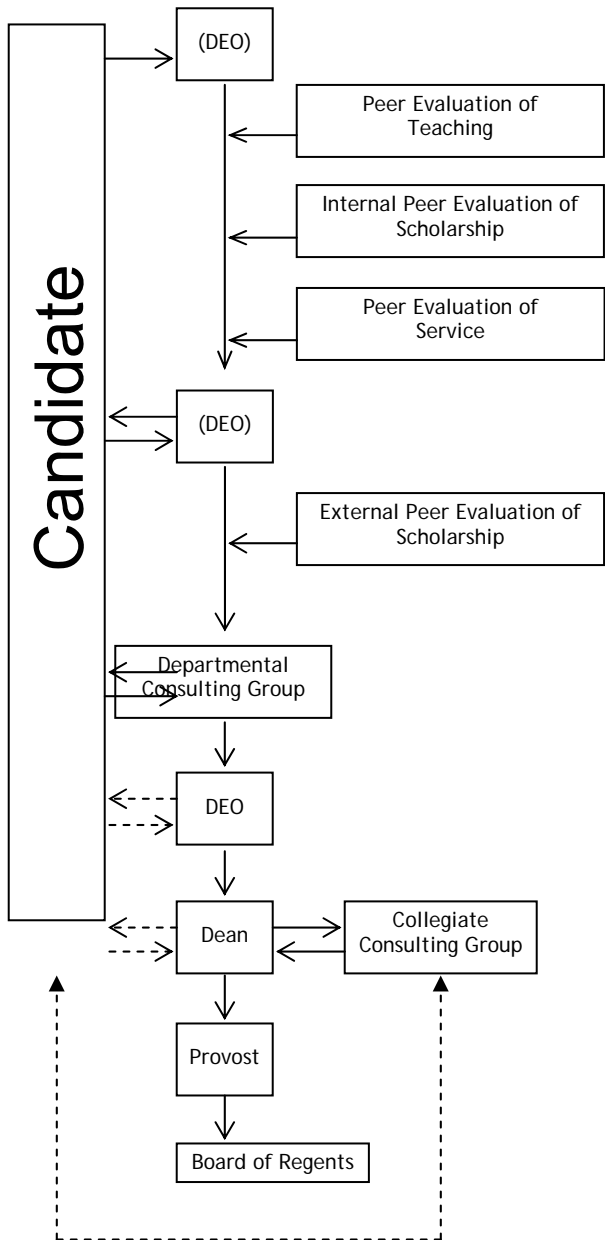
Candidate

(DEO)

Peer Evaluation of Teaching

Internal Peer Evaluation of Scholarship

Peer Evaluation of Service

(DEO)

External Peer Evaluation of Scholarship

Departmental Consulting Group

DEO

Dean

Collegiate Consulting Group

Provost

Board of Regents